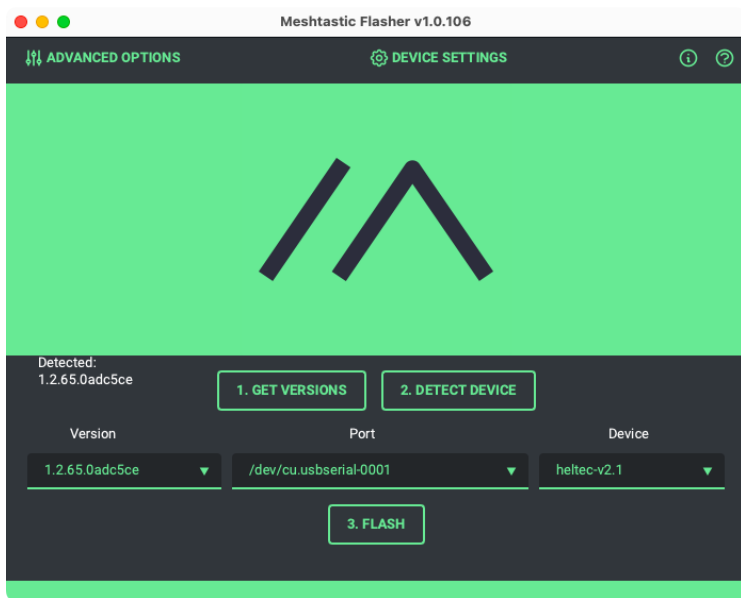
Meshtastic Flasher v1.0.106

ADVANCED OPTIONS

DEVICE SETTINGS

Detected:
1.2.65.0adc5ce

1. GET VERSIONS

2. DETECT DEVICE

Version

Port

Device

1.2.65.0adc5ce

/dev/cu.usbserial-0001

heltec-v2.1

3. FLASH